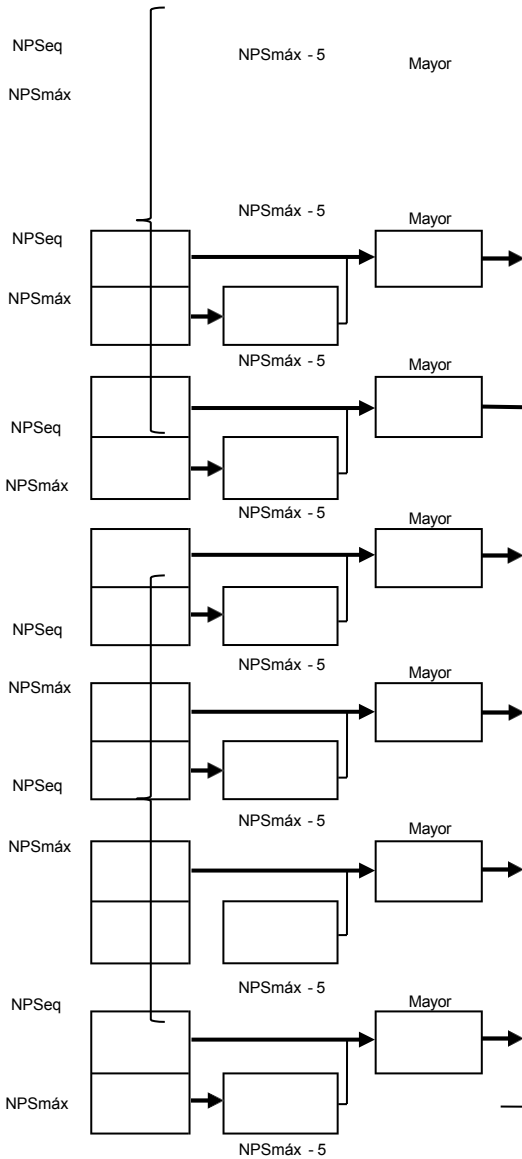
NPSeq

NPSmáx - 5

Mayor

NPSmáx

NPSmáx - 5

Mayor

NPSeq

NPSmáx

NPSmáx - 5

Mayor

NPSeq

NPSmáx

NPSmáx - 5

Mayor

NPSeq

NPSmáx - 5

Mayor

NPSmáx

NPSeq

NPSmáx - 5

Mayor

NPSmáx

NPSmáx - 5

Mayor

NPSeq

NPSmáx

NPSmáx - 5